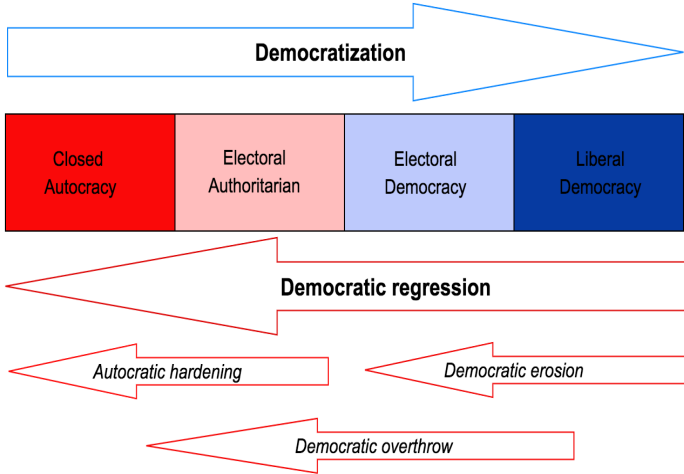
Democratization

| Closed Autocracy | Electoral Authoritarian | Electoral Democracy | Liberal Democracy |
|---|---|---|---|

Democratic regression

Autocratic hardening

Democratic erosion

Democratic overthrow